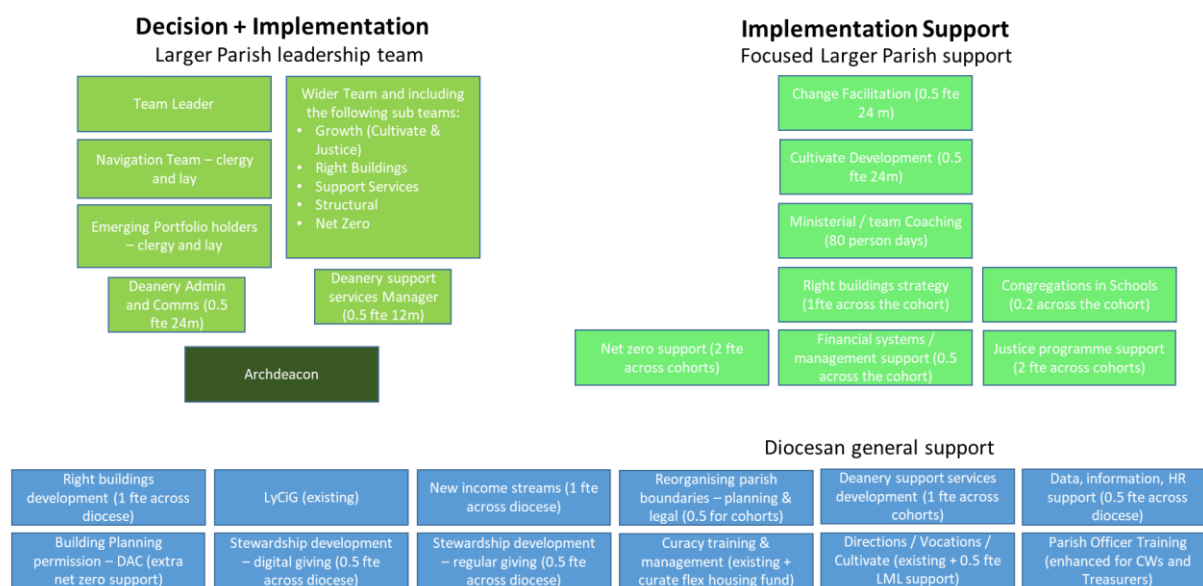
**Decision + Implementation**
Larger Parish leadership team

Team Leader

Navigation Team – clergy and lay

Emerging Portfolio holders – clergy and lay

Wider Team and including the following sub teams:
- Growth (Cultivate & Justice)
- Right Buildings
- Support Services
- Structural
- Net Zero

Deanery Admin and Comms (0.5 fte 24m)

Deanery support services Manager (0.5 fte 12m)

Archdeacon

**Implementation Support**
Focused Larger Parish support

Change Facilitation (0.5 fte 24 m)

Cultivate Development (0.5 fte 24m)

Ministerial / team Coaching (80 person days)

Right buildings strategy (1fte across the cohort)

Congregations in Schools (0.2 across the cohort)

Net zero support (2 fte across cohorts)

Financial systems / management support (0.5 across the cohort)

Justice programme support (2 fte across cohorts)

Diocesan general support

| Right buildings development (1 fte across diocese) | LyCiG (existing) | New income streams (1 fte across diocese) | Reorganising parish boundaries – planning & legal (0.5 for cohorts) | Deanery support services development (1 fte across cohorts) | Data, information, HR support (0.5 fte across diocese) |
|---|---|---|---|---|---|
| Building Planning permission – DAC (extra net zero support) | Stewardship development – digital giving (0.5 fte across diocese) | Stewardship development – regular giving (0.5 fte across diocese) | Curacy training & management (existing + curate flex housing fund) | Directions / Vocations / Cultivate (existing + 0.5 fte LML support) | Parish Officer Training (enhanced for CWs and Treasurers) |